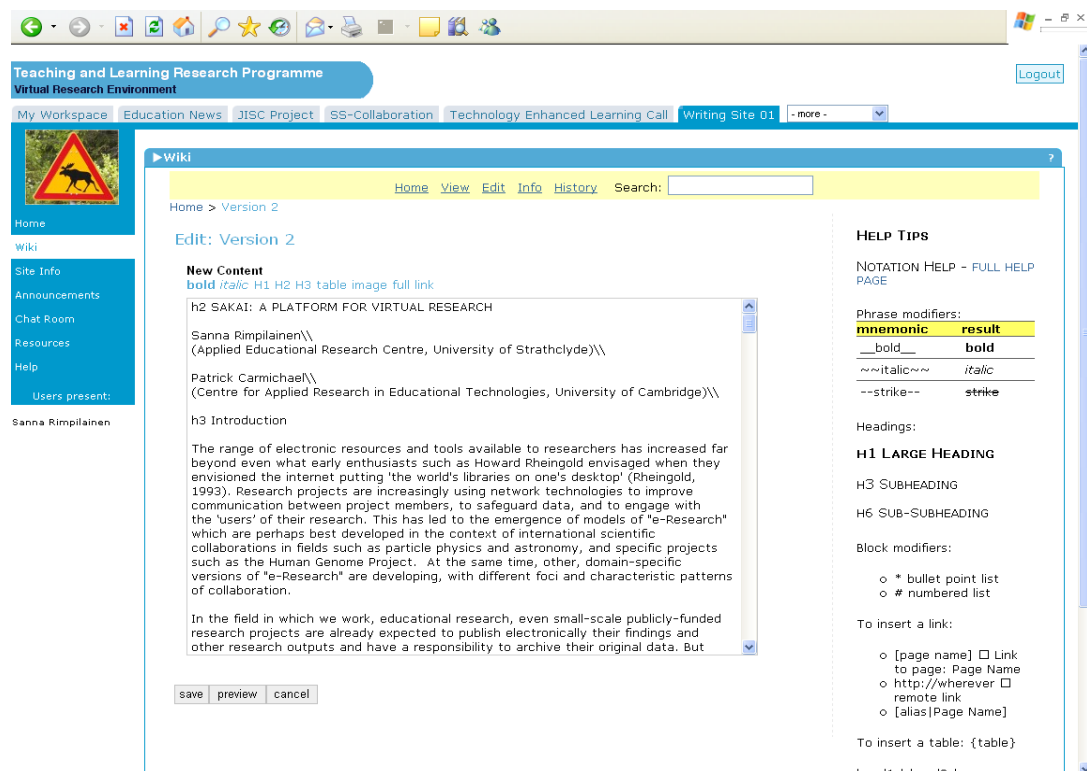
Teaching and Learning Research Programme
Virtual Research Environment

Logout

My Workspace | Education News | JISC Project | SS-Collaboration | Technology Enhanced Learning Call | Writing Site 01 | - more -

Home
Wiki
Site Info
Announcements
Chat Room
Resources
Help
Users present:
Sanna Rimpilainen

▶Wiki

?

Home View Edit Info History Search:

Home > Version 2

Edit: Version 2

New Content
bold italic H1 H2 H3 table image full link

h2 SAKAI: A PLATFORM FOR VIRTUAL RESEARCH

Sanna Rimpilainen\\
(Applied Educational Research Centre, University of Strathclyde)\\

Patrick Carmichael\\
(Centre for Applied Research in Educational Technologies, University of Cambridge)\\

h3 Introduction

The range of electronic resources and tools available to researchers has increased far beyond even what early enthusiasts such as Howard Rheingold envisaged when they envisioned the internet putting 'the world's libraries on one's desktop' (Rheingold, 1993). Research projects are increasingly using network technologies to improve communication between project members, to safeguard data, and to engage with the 'users' of their research. This has led to the emergence of models of "e-Research" which are perhaps best developed in the context of international scientific collaborations in fields such as particle physics and astronomy, and specific projects such as the Human Genome Project. At the same time, other, domain-specific versions of "e-Research" are developing, with different foci and characteristic patterns of collaboration.

In the field in which we work, educational research, even small-scale publicly-funded research projects are already expected to publish electronically their findings and other research outputs and have a responsibility to archive their original data. But

save preview cancel

HELP TIPS

NOTATION HELP - FULL HELP PAGE

Phrase modifiers:

| mnemonic | result |
|---|---|
| __bold__ | **bold** |
| ~~italic~~ | *italic* |
| --strike-- | ~~strike~~ |

Headings:

H1 LARGE HEADING

H3 SUBHEADING

H6 SUB-SUBHEADING

Block modifiers:

○ * bullet point list
○ # numbered list

To insert a link:

○ [page name] ☐ Link to page: Page Name
○ http://wherever ☐ remote link
○ [alias|Page Name]

To insert a table: {table}